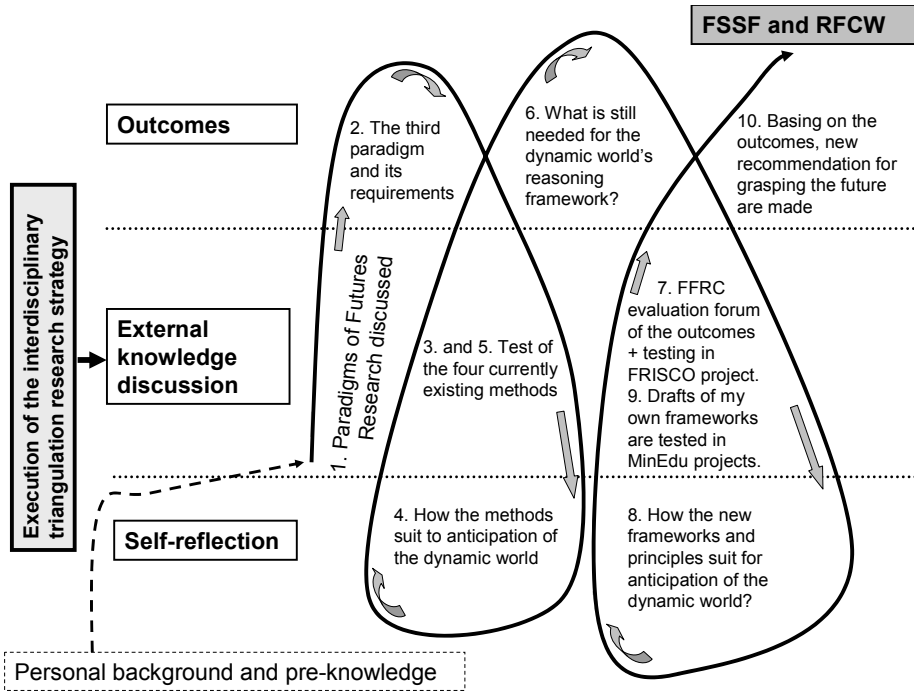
FSSF and RFCW

Execution of the interdisciplinary triangulation research strategy

Outcomes

2. The third paradigm and its requirements

6. What is still needed for the dynamic world's reasoning framework?

10. Basing on the outcomes, new recommendation for grasping the future are made

External knowledge discussion

1. Paradigms of Futures Research discussed

3. and 5. Test of the four currently existing methods

7. FFRC evaluation forum of the outcomes + testing in FRISCO project.
9. Drafts of my own frameworks are tested in MinEdu projects.

Self-reflection

4. How the methods suit to anticipation of the dynamic world

8. How the new frameworks and principles suit for anticipation of the dynamic world?

Personal background and pre-knowledge